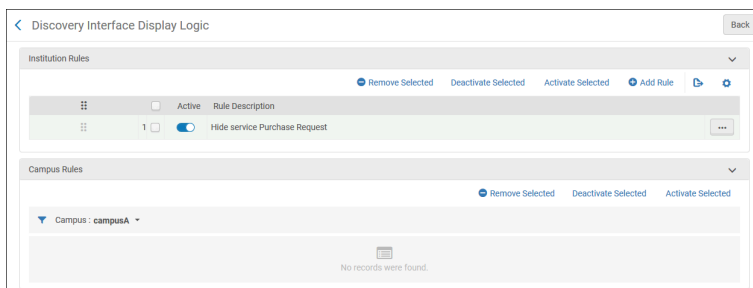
Discovery Interface Display Logic

Back

Institution Rules

Remove Selected Deactivate Selected Activate Selected Add Rule

| | | Active | Rule Description |
|---|---|---|---|
| | 1 | | Hide service Purchase Request |

Campus Rules

Remove Selected Deactivate Selected Activate Selected

Campus : campusA

No records were found.